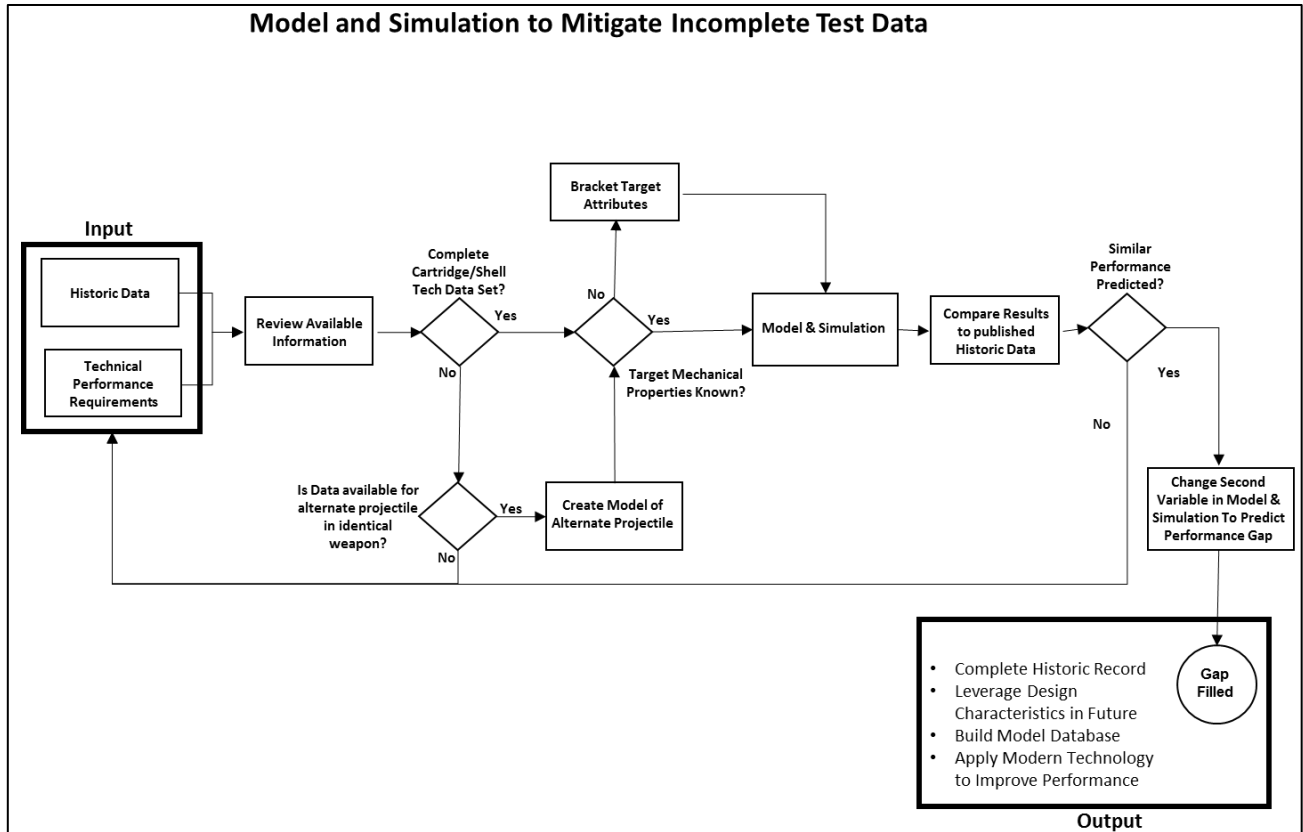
Model and Simulation to Mitigate Incomplete Test Data

Input

Historic Data

Technical Performance Requirements

Review Available Information

Complete Cartridge/Shell Tech Data Set?

Yes

No

Bracket Target Attributes

No

Yes

Target Mechanical Properties Known?

Model & Simulation

Compare Results to published Historic Data

Similar Performance Predicted?

Yes

No

Is Data available for alternate projectile in identical weapon?

Yes

No

Create Model of Alternate Projectile

Change Second Variable in Model & Simulation To Predict Performance Gap

• Complete Historic Record
• Leverage Design Characteristics in Future
• Build Model Database
• Apply Modern Technology to Improve Performance

Gap Filled

Output